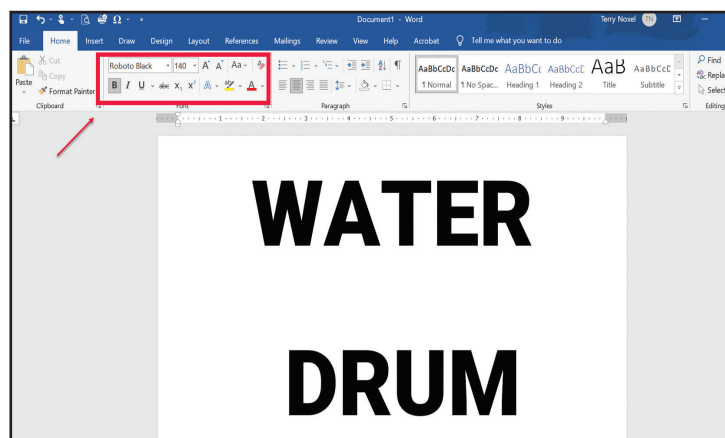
Document1 - Word
Terry Noxel TN

File Home Insert Draw Design Layout References Mailings Review View Help Acrobat Tell me what you want to do

Cut
Copy
Paste
Format Painter
Clipboard

Roboto Black 140 A A Aa
B I U abc $x_2$ $x^2$ A A
Font

Paragraph

AaBbCcDc ¶ Normal
AaBbCcDc ¶ No Spac...
AaBbCc Heading 1
AaBbCcD Heading 2
AaB Title
AaBbCcD Subtitle
Styles

Find
Replace
Select
Editing

1 2 3 4 5 6 7 8 9

WATER

DRUM